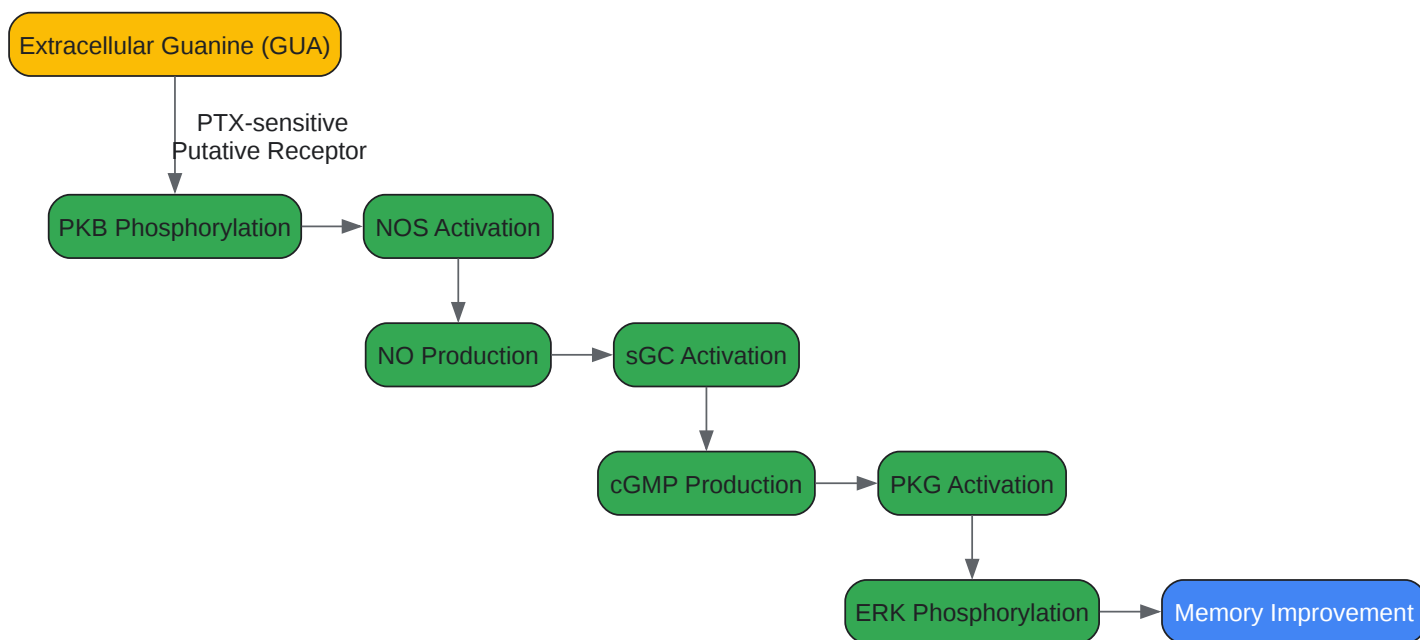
Extracellular Guanine (GUA)

PTX-sensitive
Putative Receptor

PKB Phosphorylation

NOS Activation

NO Production

sGC Activation

cGMP Production

PKG Activation

ERK Phosphorylation

Memory Improvement